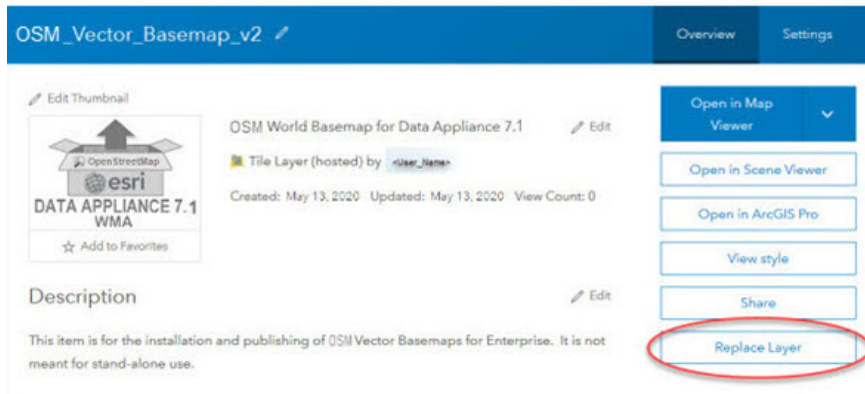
OSM_Vector_Basemap_v2

Overview

Settings

Edit Thumbnail

OpenStreetMap

esri

DATA APPLIANCE 7.1 WMA

Add to Favorites

OSM World Basemap for Data Appliance 7.1

Edit

Tile Layer (hosted) by <User_Name>

Created: May 13, 2020 Updated: May 13, 2020 View Count: 0

Open in Map Viewer

Open in Scene Viewer

Open in ArcGIS Pro

View style

Share

Replace Layer

Description

Edit

This item is for the installation and publishing of OSM Vector Basemaps for Enterprise. It is not meant for stand-alone use.